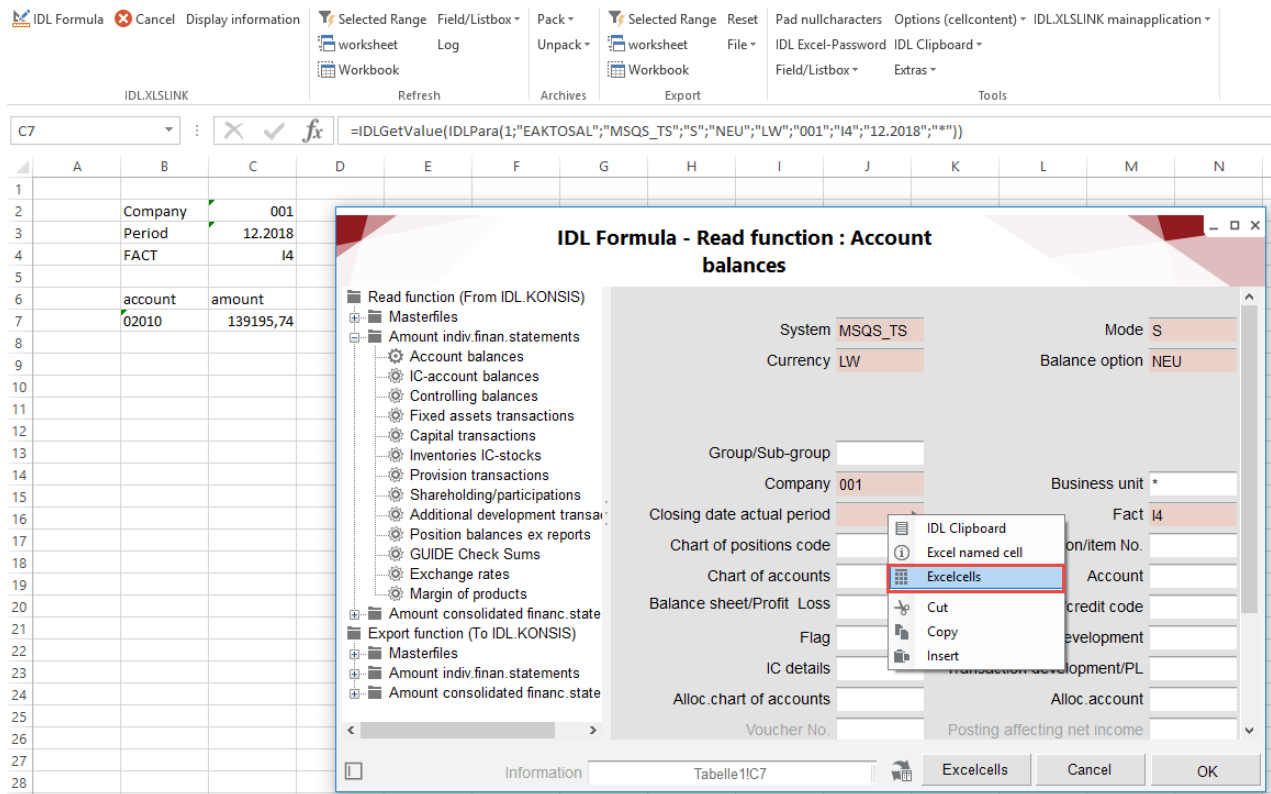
IDL Formula Cancel Display information
IDL.XLSLINK

Selected Range Field/Listbox
worksheet Log
Workbook
Refresh

Pack
Unpack
Archives

Selected Range Reset
worksheet File
Workbook
Export

Pad nullcharacters Options (cellcontent) IDL.XLSLINK mainapplication
IDL Excel-Password IDL Clipboard
Field/Listbox Extras
Tools

C7
=IDLGetValue(IDLPara(1;"EAKTOSAL";"MSQS_TS";"S";"NEU";"LW";"001";"I4";"12.2018";"*"))

| | A | B | C |
|---|---|---|---|
| 1 | | | |
| 2 | | Company | 001 |
| 3 | | Period | 12.2018 |
| 4 | | FACT | I4 |
| 5 | | | |
| 6 | | account | amount |
| 7 | | 02010 | 139195,74 |

IDL Formula - Read function : Account balances

Read function (From IDL.KONSIS)
Masterfiles
Amount indiv.finan.statements
Account balances
IC-account balances
Controlling balances
Fixed assets transactions
Capital transactions
Inventories IC-stocks
Provision transactions
Shareholding/participations
Additional development transac
Position balances ex reports
GUIDE Check Sums
Exchange rates
Margin of products
Amount consolidated financ.state
Export function (To IDL.KONSIS)
Masterfiles
Amount indiv.finan.statements
Amount consolidated financ.state

System MSQS_TS
Mode S
Currency LW
Balance option NEU
Group/Sub-group
Company 001
Business unit *
Closing date actual period
Fact I4
Chart of positions code
on/item No.
Chart of accounts
Account
Balance sheet/Profit Loss
credit code
Flag
evelopment
IC details
ransaction development/PL
Alloc.chart of accounts
Alloc.account
Voucher No.
Posting affecting net income

IDL Clipboard
Excel named cell
Excelcells
Cut
Copy
Insert

Information Tabelle1!C7 Excelcells Cancel OK